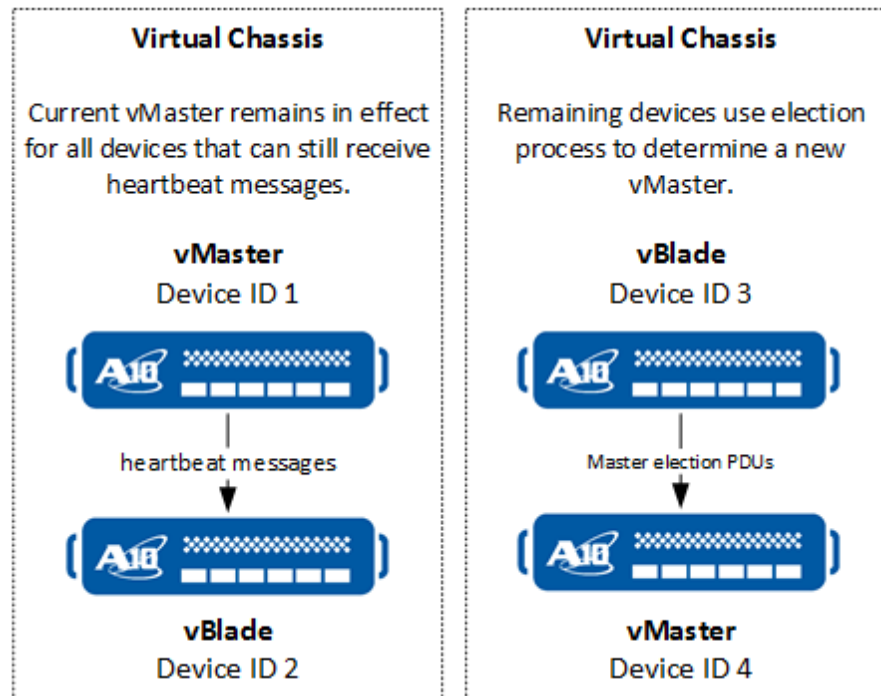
Virtual Chassis

Current vMaster remains in effect for all devices that can still receive heartbeat messages.

vMaster
Device ID 1

A10

heartbeat messages

A10

vBlade
Device ID 2

Virtual Chassis

Remaining devices use election process to determine a new vMaster.

vBlade
Device ID 3

A10

Master election PDUs

A10

vMaster
Device ID 4